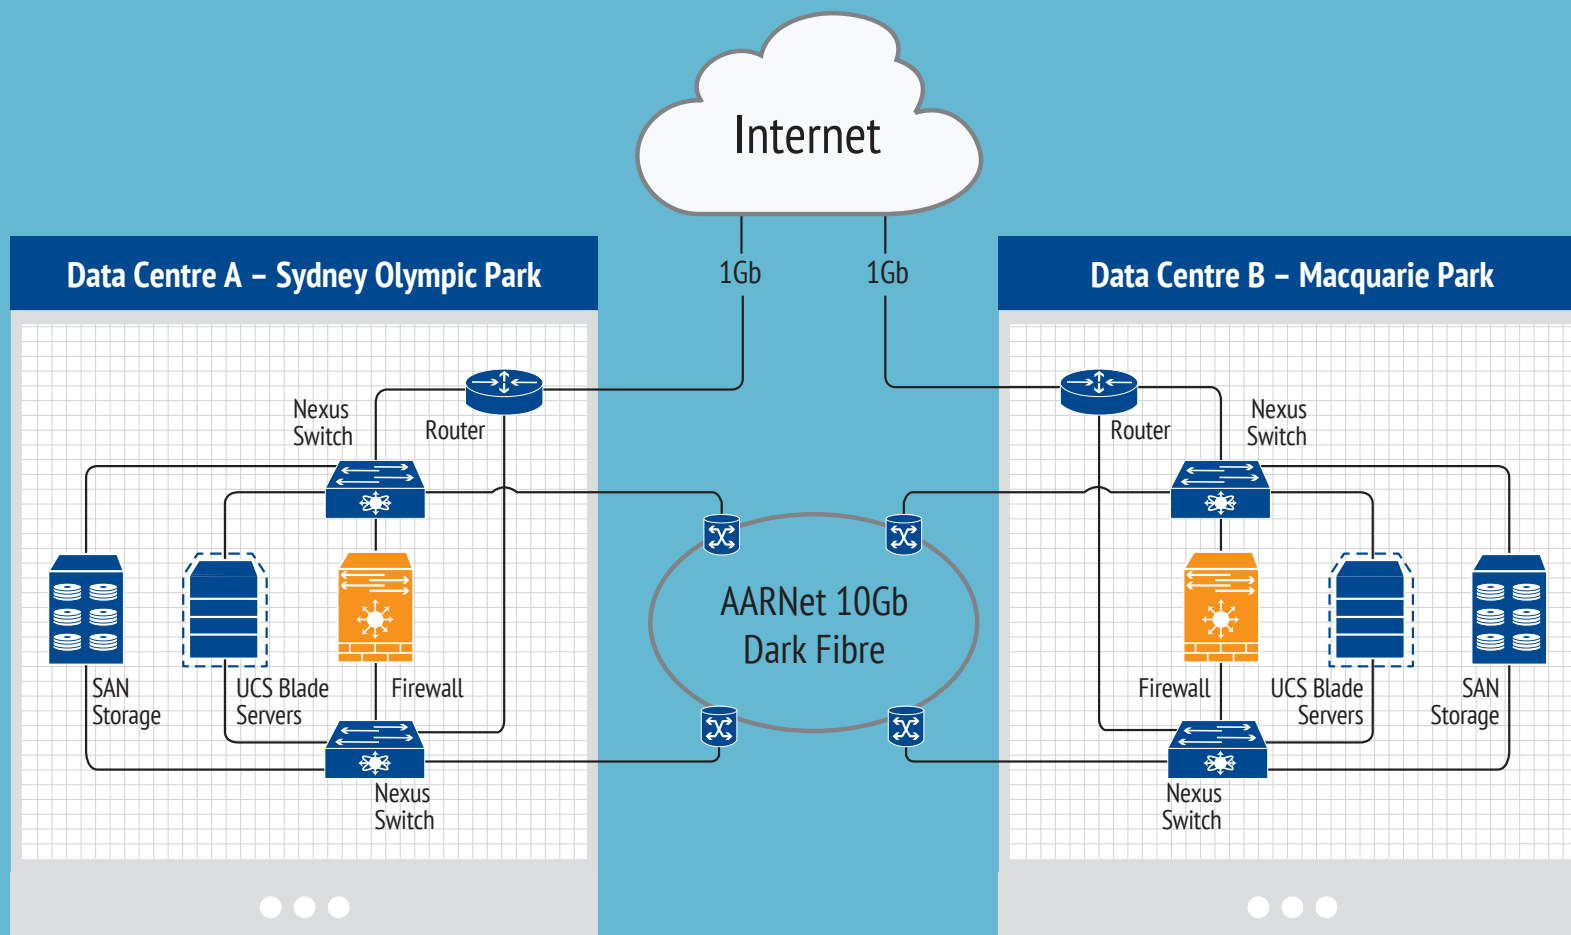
Internet

1Gb

1Gb

Data Centre A – Sydney Olympic Park

Nexus Switch

Router

SAN Storage

UCS Blade Servers

Firewall

Nexus Switch

AARNet 10Gb Dark Fibre

Data Centre B – Macquarie Park

Router

Nexus Switch

Firewall

UCS Blade Servers

SAN Storage

Nexus Switch